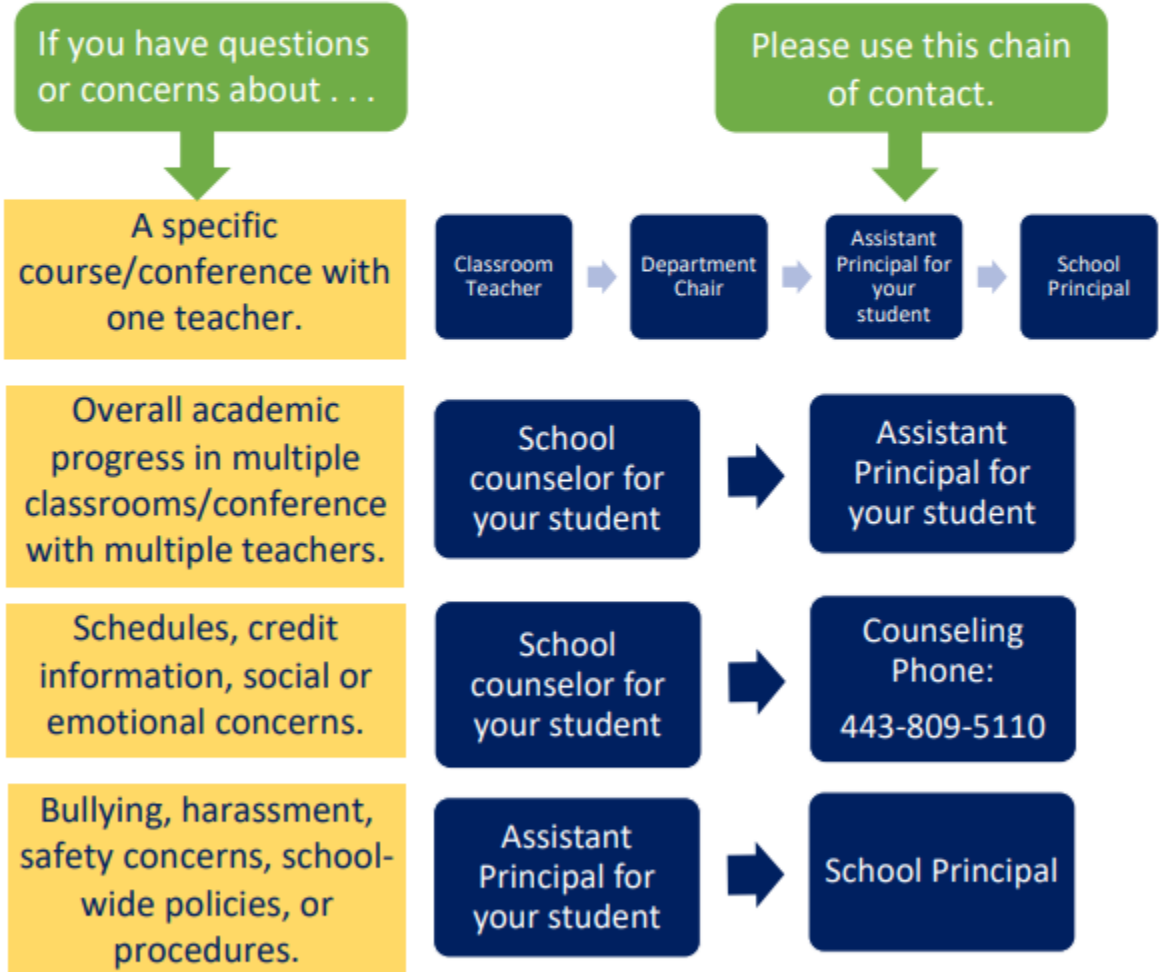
If you have questions or concerns about . . .

Please use this chain of contact.

A specific course/conference with one teacher.

Classroom Teacher

Department Chair

Assistant Principal for your student

School Principal

Overall academic progress in multiple classrooms/conference with multiple teachers.

School counselor for your student

Assistant Principal for your student

Schedules, credit information, social or emotional concerns.

School counselor for your student

Counseling Phone: 443-809-5110

Bullying, harassment, safety concerns, school-wide policies, or procedures.

Assistant Principal for your student

School Principal